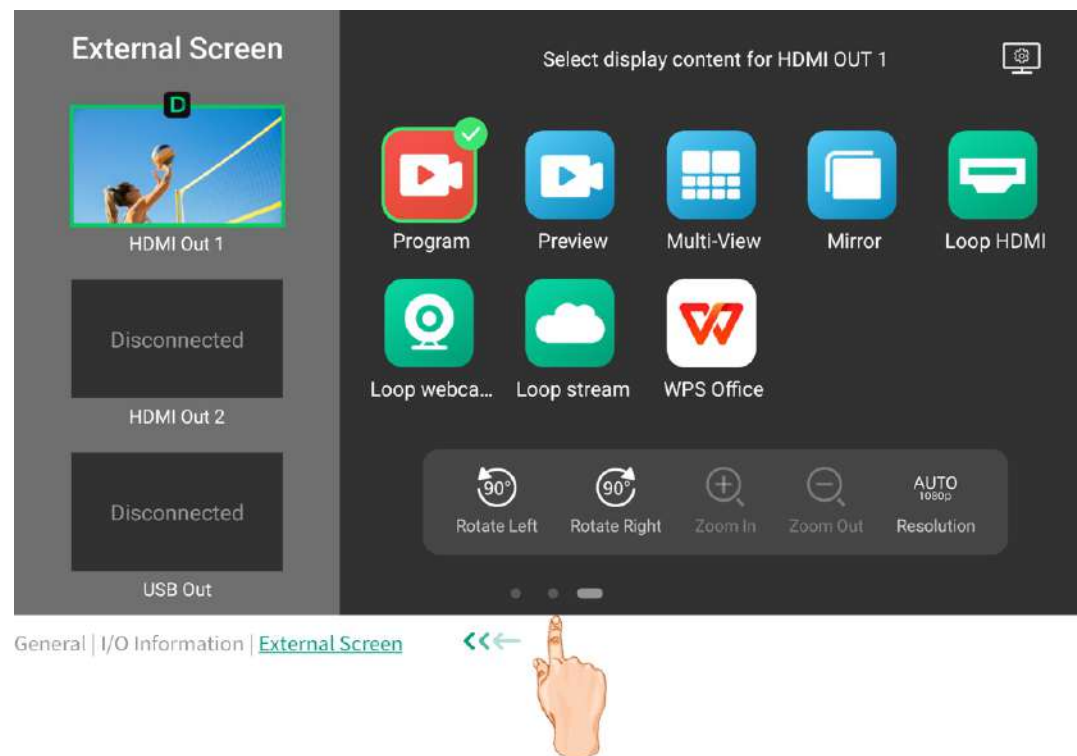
External Screen

D

HDMI Out 1

Disconnected

HDMI Out 2

Disconnected

USB Out

Select display content for HDMI OUT 1

Program

Preview

Multi-View

Mirror

Loop HDMI

Loop webca...

Loop stream

WPS Office

90°
Rotate Left

90°
Rotate Right

Zoom In

Zoom Out

AUTO
1080p
Resolution

General | I/O Information | External Screen